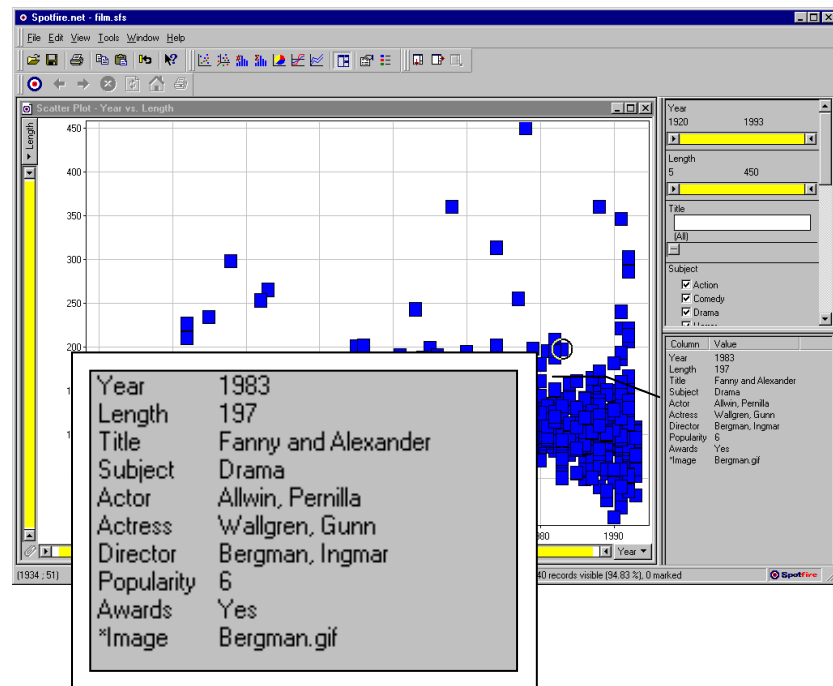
Spotfire.net - film.sfs

File Edit View Tools Window Help

Scatter Plot - Year vs. Length

Length

450
400
350
300
250
200

980
1990

Year

(1934 ; 51)

40 records visible (94.83 %), 0 marked

Spotfire

Year
1920 1993

Length
5 450

Title
(All)

Subject
Action
Comedy
Drama

| Column | Value |
|---|---|
| Year | 1983 |
| Length | 197 |
| Title | Fanny and Alexander |
| Subject | Drama |
| Actor | Allwin, Pernilla |
| Actress | Wallgren, Gunn |
| Director | Bergman, Ingmar |
| Popularity | 6 |
| Awards | Yes |
| *Image | Bergman.gif |

| | |
|---|---|
| Year | 1983 |
| Length | 197 |
| Title | Fanny and Alexander |
| Subject | Drama |
| Actor | Allwin, Pernilla |
| Actress | Wallgren, Gunn |
| Director | Bergman, Ingmar |
| Popularity | 6 |
| Awards | Yes |
| *Image | Bergman.gif |